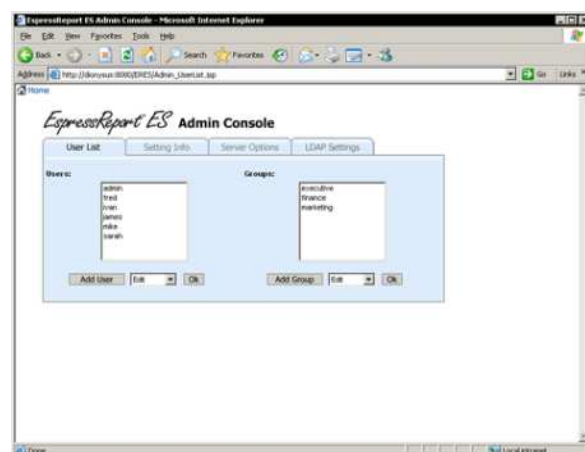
ExpressReport ES Admin Console - Microsoft Internet Explorer

File Edit View Favorites Tools Help

Back Search Favorites

Address http://dionysus:8080/ERES/Admin_UserList.jsp Go Links

Home

ExpressReport ES Admin Console

User List | Setting Info | Server Options | LDAP Settings

Users:

admin
fred
ivan
james
mike
sarah

Add User | Edit | Ok

Groups:

executive
finance
marketing

Add Group | Edit | Ok

Done | Local intranet